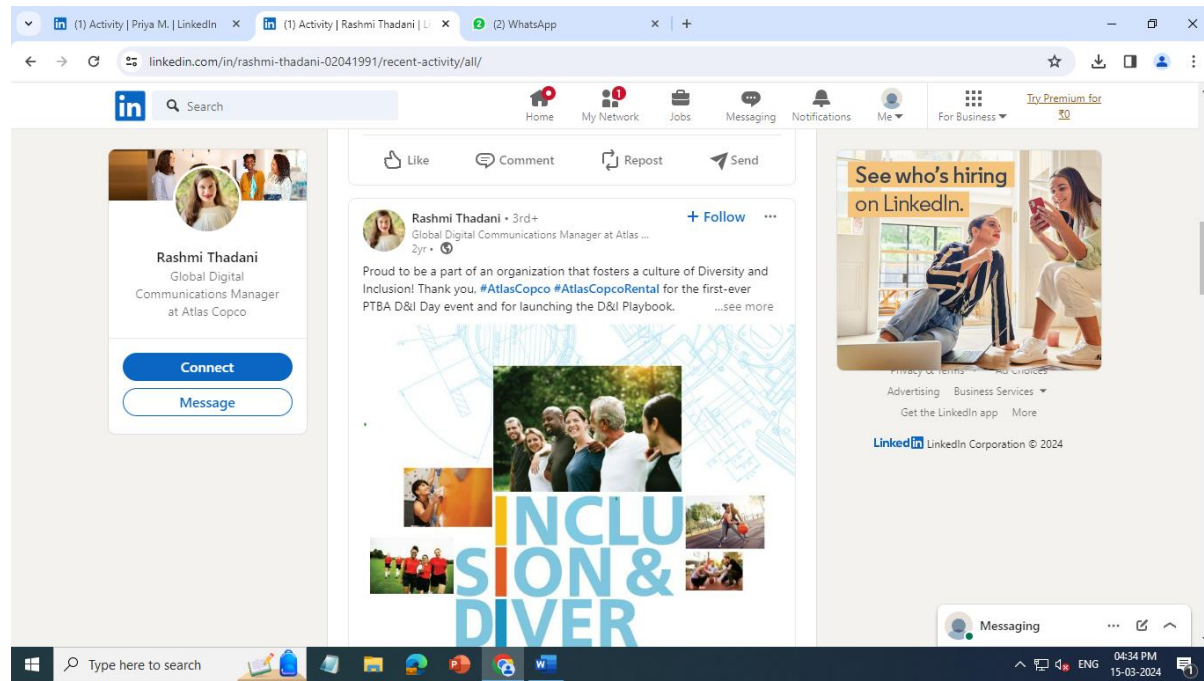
(1) Activity | Priya M. | LinkedIn ×
(1) Activity | Rashmi Thadani | Li ×
(2) WhatsApp ×
+

linkedin.com/in/rashmi-thadani-02041991/recent-activity/all/

in
Search
Home
My Network
Jobs
Messaging
Notifications
Me
For Business
Try Premium for ₹0

Rashmi Thadani
Global Digital Communications Manager at Atlas Copco
Connect
Message

Like
Comment
Repost
Send

Rashmi Thadani • 3rd+
+ Follow
Global Digital Communications Manager at Atlas ...
2yr •

Proud to be a part of an organization that fosters a culture of Diversity and Inclusion! Thank you. #AtlasCopco #AtlasCopcoRental for the first-ever PTBA D&I Day event and for launching the D&I Playbook. ...see more

INCLU
SION &
DIVER

See who's hiring on LinkedIn.

Privacy & Terms
Ad Choices
Advertising
Business Services
Get the LinkedIn app
More
LinkedIn LinkedIn Corporation © 2024

Messaging

Type here to search
ENG
04:34 PM
15-03-2024